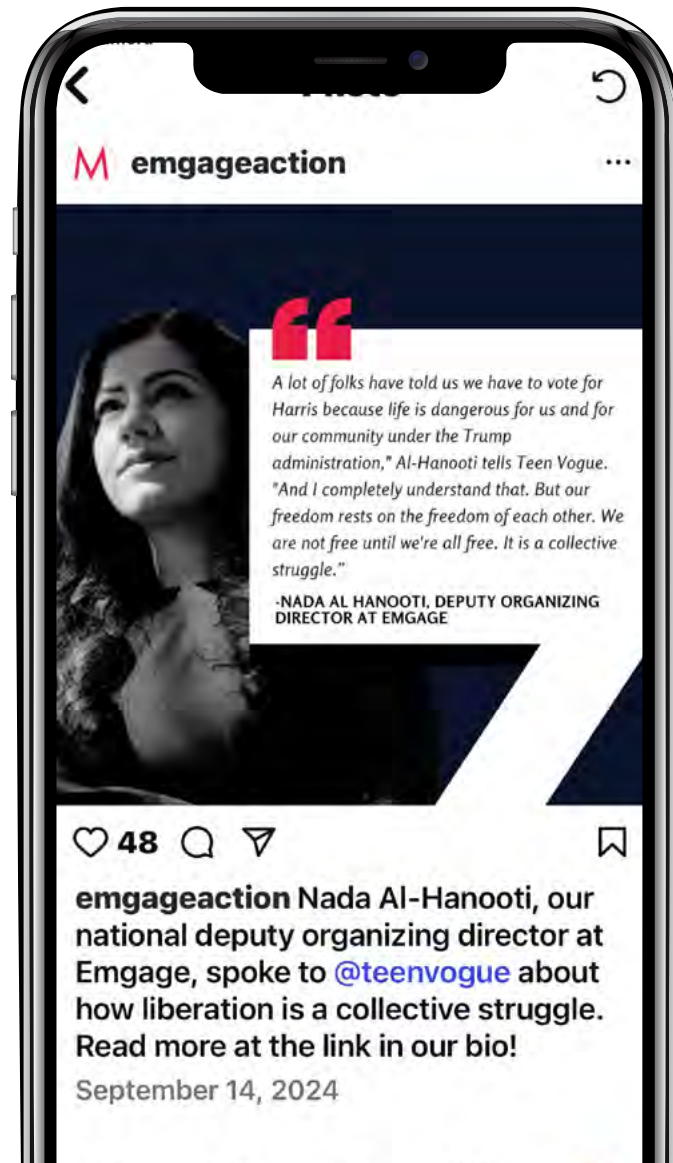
emgageaction

A lot of folks have told us we have to vote for Harris because life is dangerous for us and for our community under the Trump administration," Al-Hanooti tells Teen Vogue. "And I completely understand that. But our freedom rests on the freedom of each other. We are not free until we're all free. It is a collective struggle."

-NADA AL HANOOTI, DEPUTY ORGANIZING DIRECTOR AT EMGAGE

48

emgageaction Nada Al-Hanooti, our national deputy organizing director at Emgage, spoke to @teenvogue about how liberation is a collective struggle. Read more at the link in our bio!

September 14, 2024